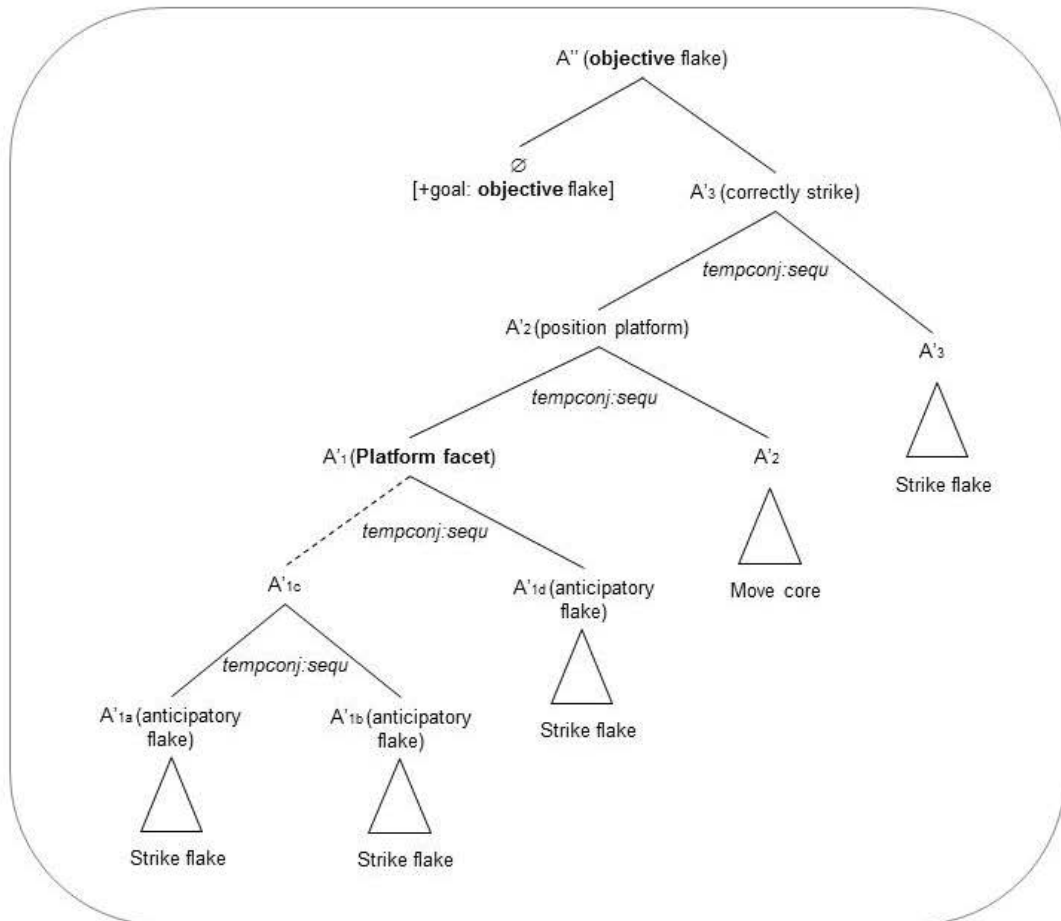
A'' (**objective** flake)

∅
[+goal: **objective** flake]

A'$_3$ (correctly strike)

*tempconj:sequ*

A'$_2$ (position platform)

A'$_3$

*tempconj:sequ*

A'$_1$ (**Platform facet**)

A'$_2$

Strike flake

*tempconj:sequ*

A'$_{1c}$

A'$_{1d}$ (anticipatory flake)

Move core

*tempconj:sequ*

A'$_{1a}$ (anticipatory flake)

A'$_{1b}$ (anticipatory flake)

Strike flake

Strike flake

Strike flake